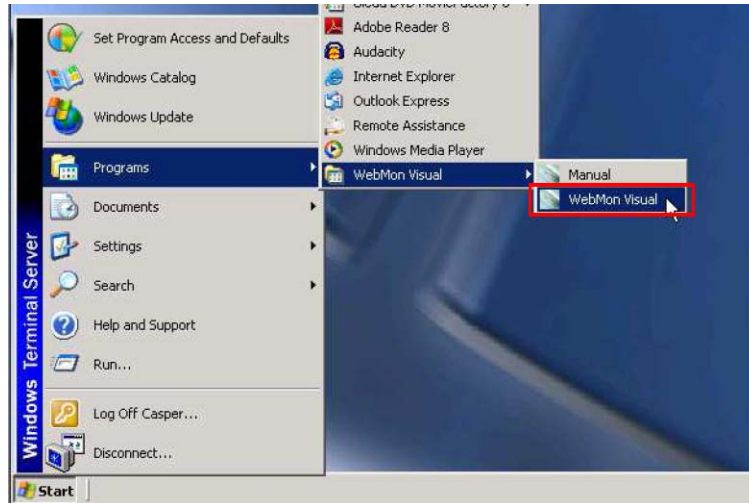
Windows Terminal Server

Set Program Access and Defaults
Windows Catalog
Windows Update
Programs
Documents
Settings
Search
Help and Support
Run...
Log Off Casper...
Disconnect...

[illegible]
Adobe Reader 8
Audacity
Internet Explorer
Outlook Express
Remote Assistance
Windows Media Player
WebMon Visual

Manual
WebMon Visual

Start